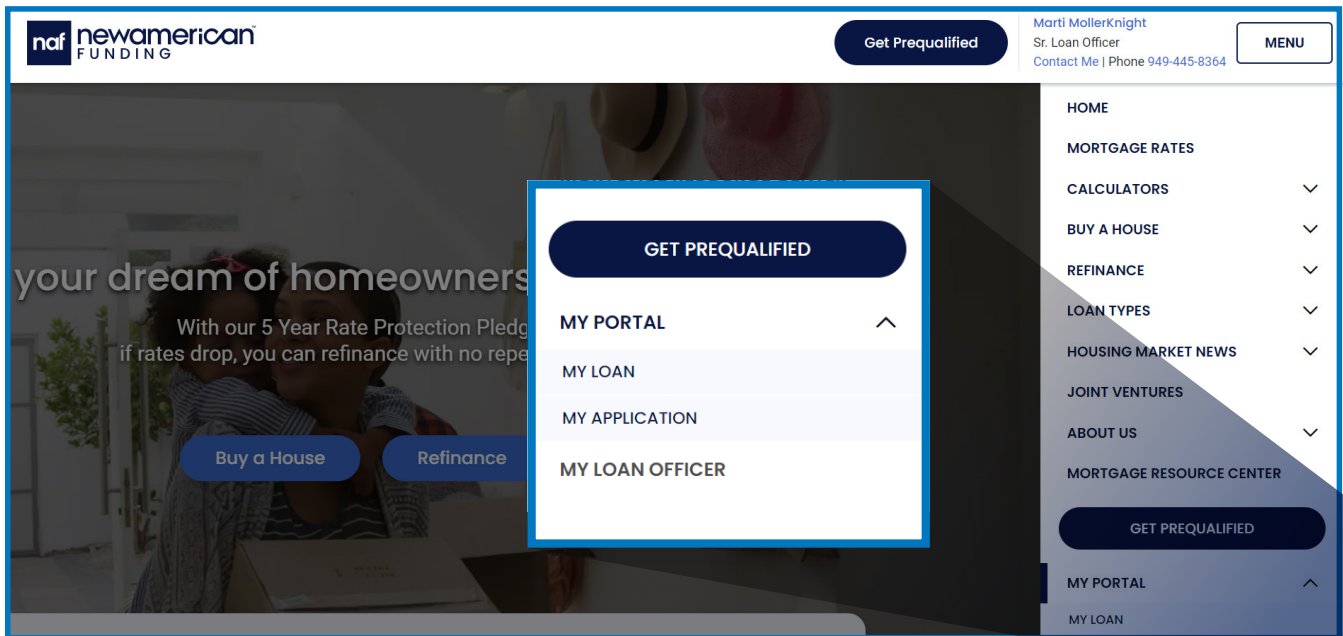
naf newamerican FUNDING

Get Prequalified

Marti MollerKnight
Sr. Loan Officer
Contact Me | Phone 949-445-8364

MENU

your dream of homeowners

With our 5 Year Rate Protection Pledg
if rates drop, you can refinance with no repe

Buy a House

Refinance

GET PREQUALIFIED

MY PORTAL

MY LOAN

MY APPLICATION

MY LOAN OFFICER

HOME

MORTGAGE RATES

CALCULATORS

BUY A HOUSE

REFINANCE

LOAN TYPES

HOUSING MARKET NEWS

JOINT VENTURES

ABOUT US

MORTGAGE RESOURCE CENTER

GET PREQUALIFIED

MY PORTAL

MY LOAN